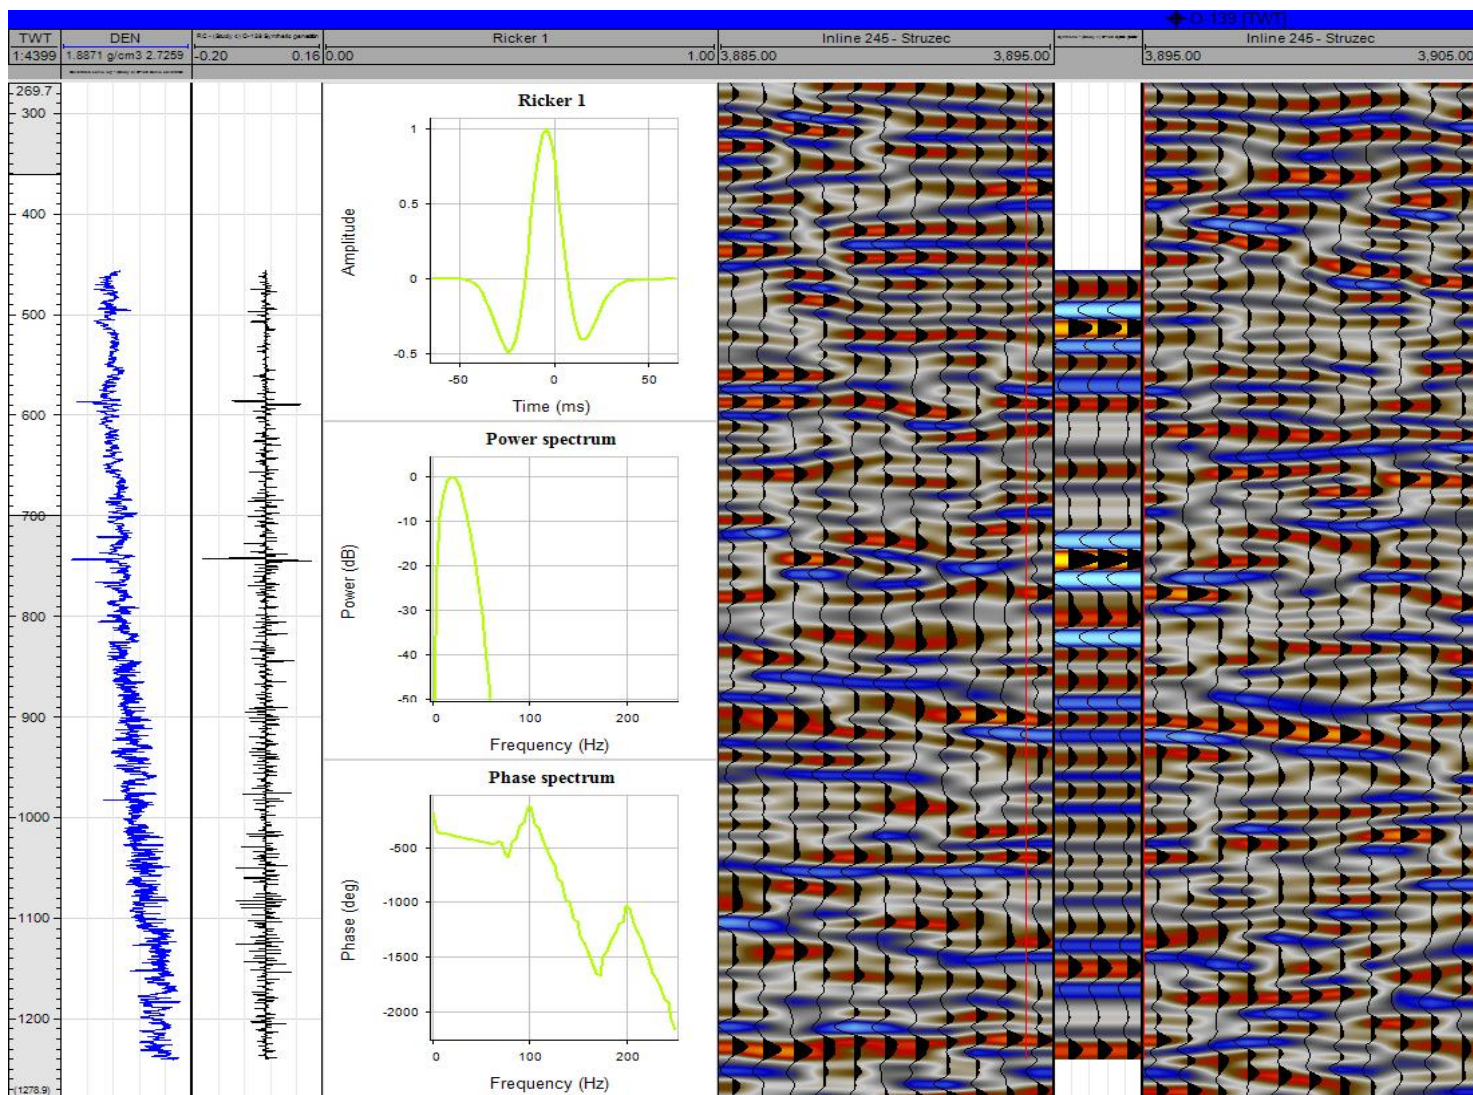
O-139 [TWT]

| TWT | DEN | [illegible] | Ricker 1 | Inline 245 - Struzec | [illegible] | Inline 245 - Struzec |
|---|---|---|---|---|---|---|
| 1:4399 | 1.8871 g/cm3 2.7259 | -0.20 0.16 | 0.00 1.00 | 3,885.00 3,895.00 | | 3,895.00 3,905.00 |

269.7
300
400
500
600
700
800
900
1000
1100
1200
(1278.9)

Ricker 1
1
0.5
0
-0.5
Amplitude
-50
0
50
Time (ms)

Power spectrum
0
-10
-20
-30
-40
-50
Power (dB)
0
100
200
Frequency (Hz)

Phase spectrum
-500
-1000
-1500
-2000
Phase (deg)
0
100
200
Frequency (Hz)